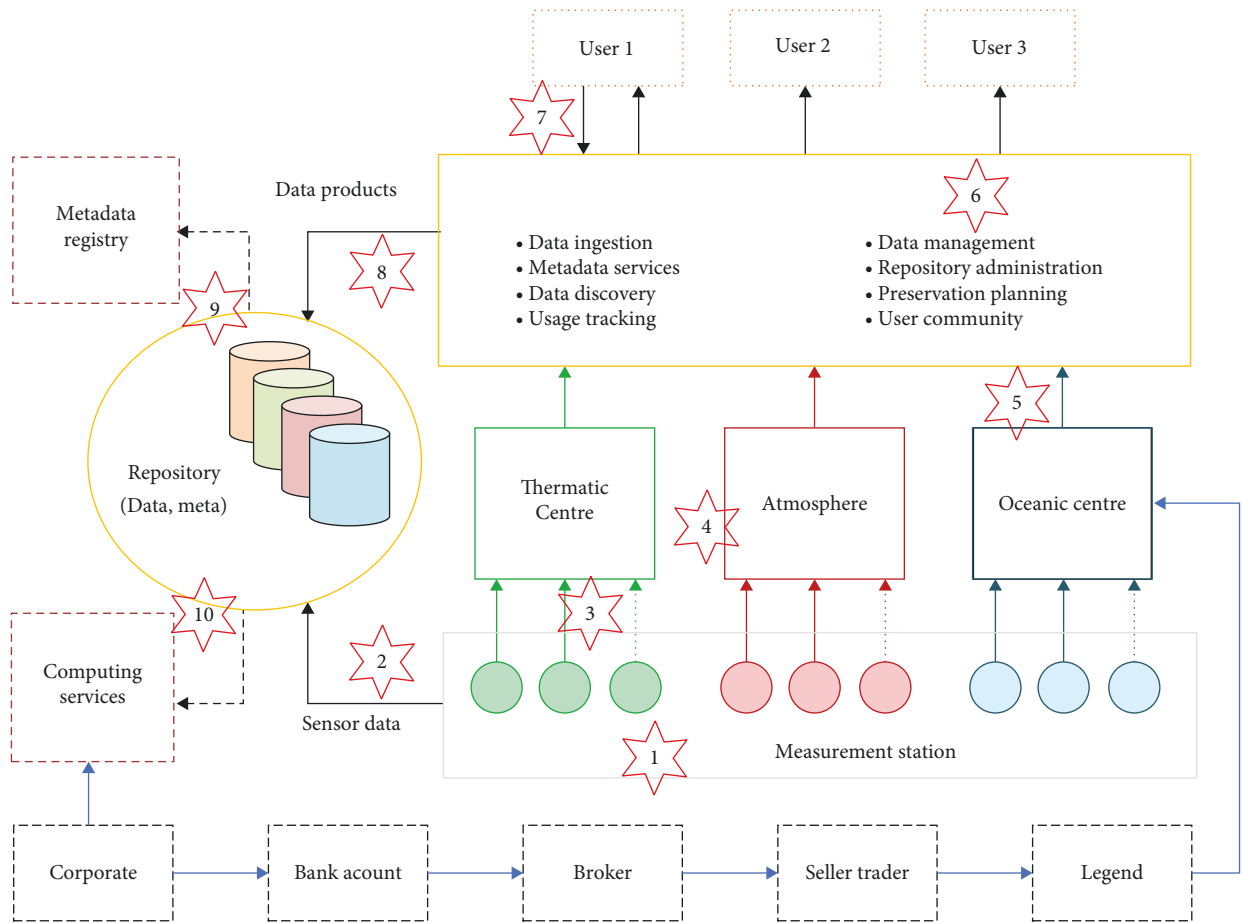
User 1
User 2
User 3

7

Metadata registry

Data products

6

8

• Data ingestion
• Metadata services
• Data discovery
• Usage tracking

• Data management
• Repository administration
• Preservation planning
• User community

9

Repository
(Data, meta)

5

Thermatic Centre

4

Atmosphere

Oceanic centre

10

3

Computing services

2

Sensor data

1

Measurement station

Corporate
Bank acount
Broker
Seller trader
Legend